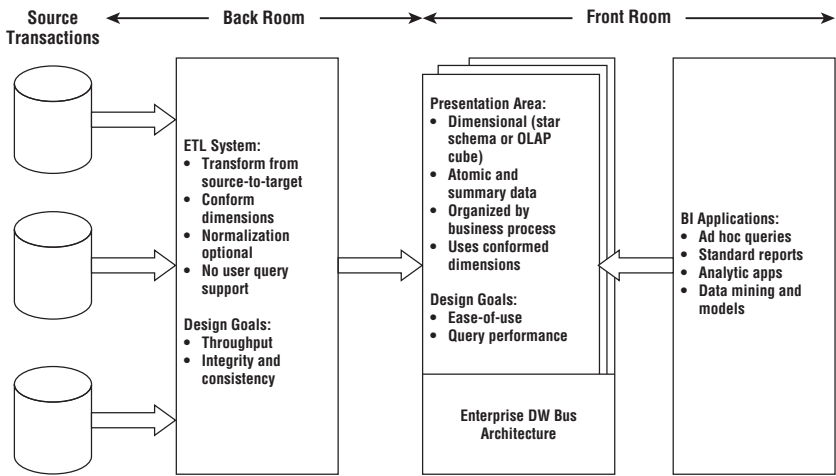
Source Transactions

Back Room

Front Room

ETL System:
• Transform from source-to-target
• Conform dimensions
• Normalization optional
• No user query support

Design Goals:
• Throughput
• Integrity and consistency

Presentation Area:
• Dimensional (star schema or OLAP cube)
• Atomic and summary data
• Organized by business process
• Uses conformed dimensions

Design Goals:
• Ease-of-use
• Query performance

Enterprise DW Bus Architecture

BI Applications:
• Ad hoc queries
• Standard reports
• Analytic apps
• Data mining and models